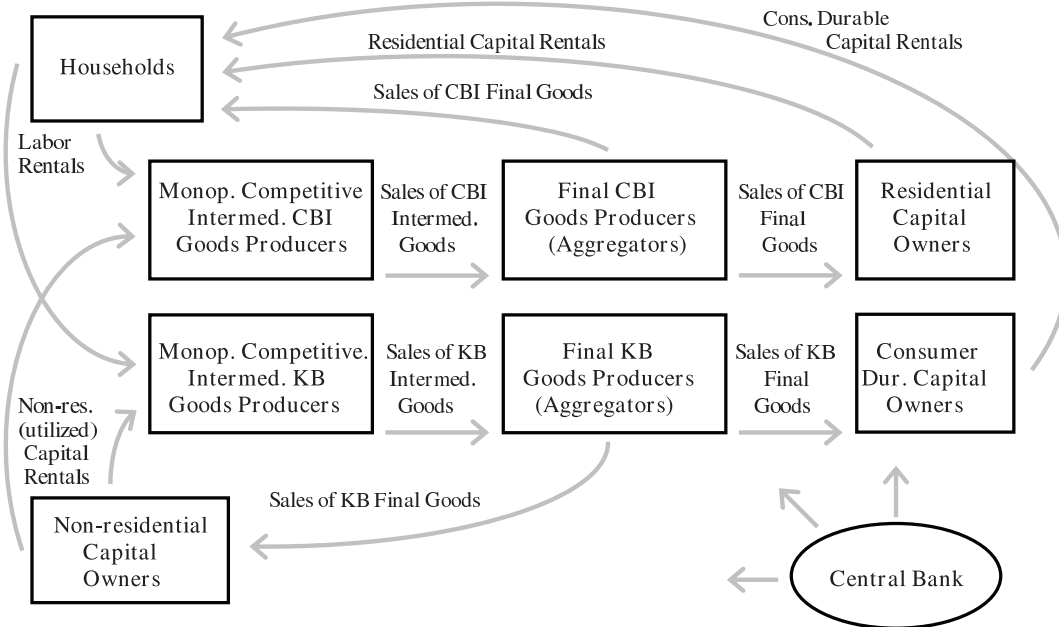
Cons. Durable Capital Rentals

Residential Capital Rentals

Households

Sales of CBI Final Goods

Labor Rentals

Monop. Competitive Intermed. CBI Goods Producers

Sales of CBI Intermed. Goods

Final CBI Goods Producers (Aggregators)

Sales of CBI Final Goods

Residential Capital Owners

Monop. Competitive. Intermed. KB Goods Producers

Sales of KB Intermed. Goods

Final KB Goods Producers (Aggregators)

Sales of KB Final Goods

Consumer Dur. Capital Owners

Non-res. (utilized) Capital Rentals

Sales of KB Final Goods

Non-residential Capital Owners

Central Bank